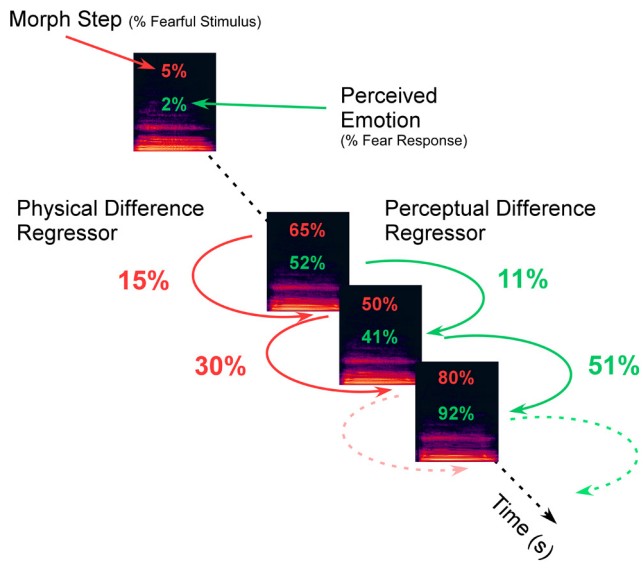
Morph Step (% Fearful Stimulus)

5%

2%

Perceived Emotion (% Fear Response)

Physical Difference Regressor

Perceptual Difference Regressor

65%

52%

15%

11%

50%

41%

30%

51%

80%

92%

Time (s)